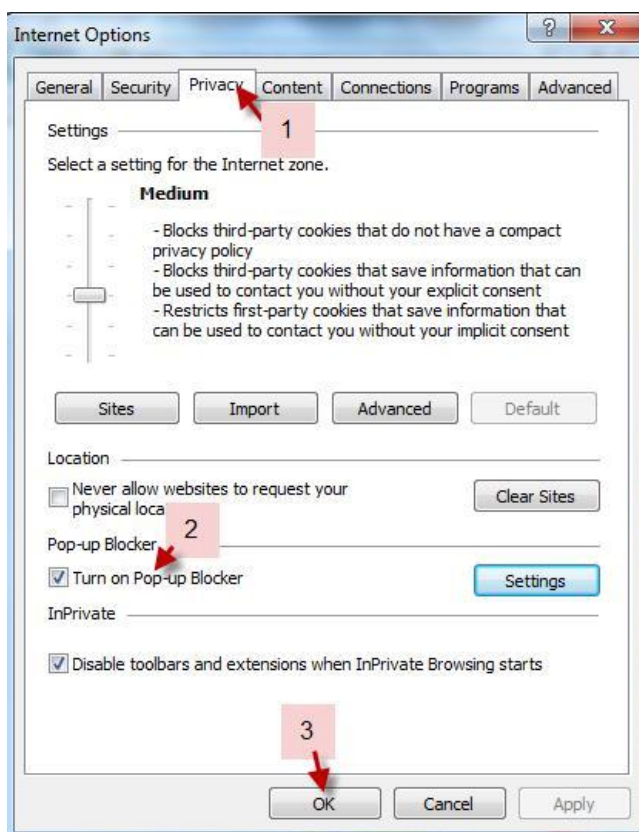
Internet Options

?

General | Security | Privacy | Content | Connections | Programs | Advanced

1

Settings

Select a setting for the Internet zone.

Medium

- Blocks third-party cookies that do not have a compact privacy policy
- Blocks third-party cookies that save information that can be used to contact you without your explicit consent
- Restricts first-party cookies that save information that can be used to contact you without your implicit consent

Sites | Import | Advanced | Default

Location

Never allow websites to request your physical loca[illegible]

2

Clear Sites

Pop-up Blocker

Turn on Pop-up Blocker

Settings

InPrivate

Disable toolbars and extensions when InPrivate Browsing starts

3

OK | Cancel | Apply